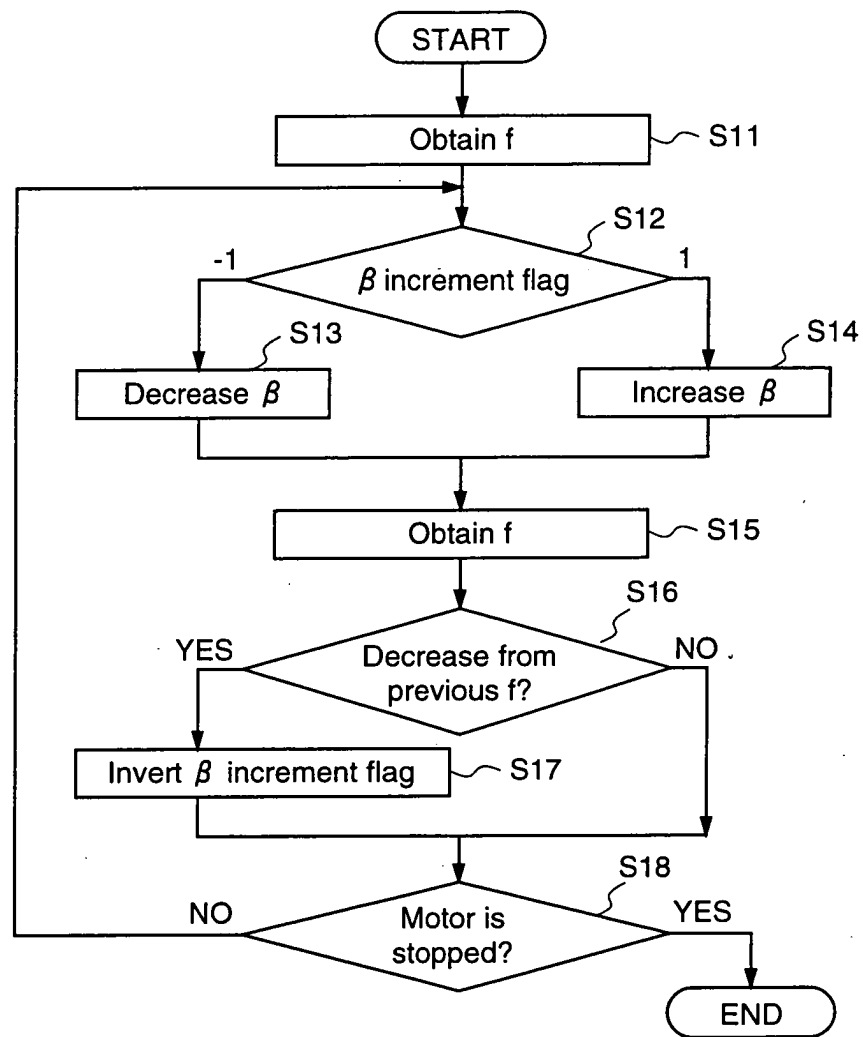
START

Obtain f

S11

S12

-1

$\beta$ increment flag

1

S13

S14

Decrease $\beta$

Increase $\beta$

Obtain f

S15

S16

YES

Decrease from previous f?

NO

Invert $\beta$ increment flag

S17

S18

NO

Motor is stopped?

YES

END